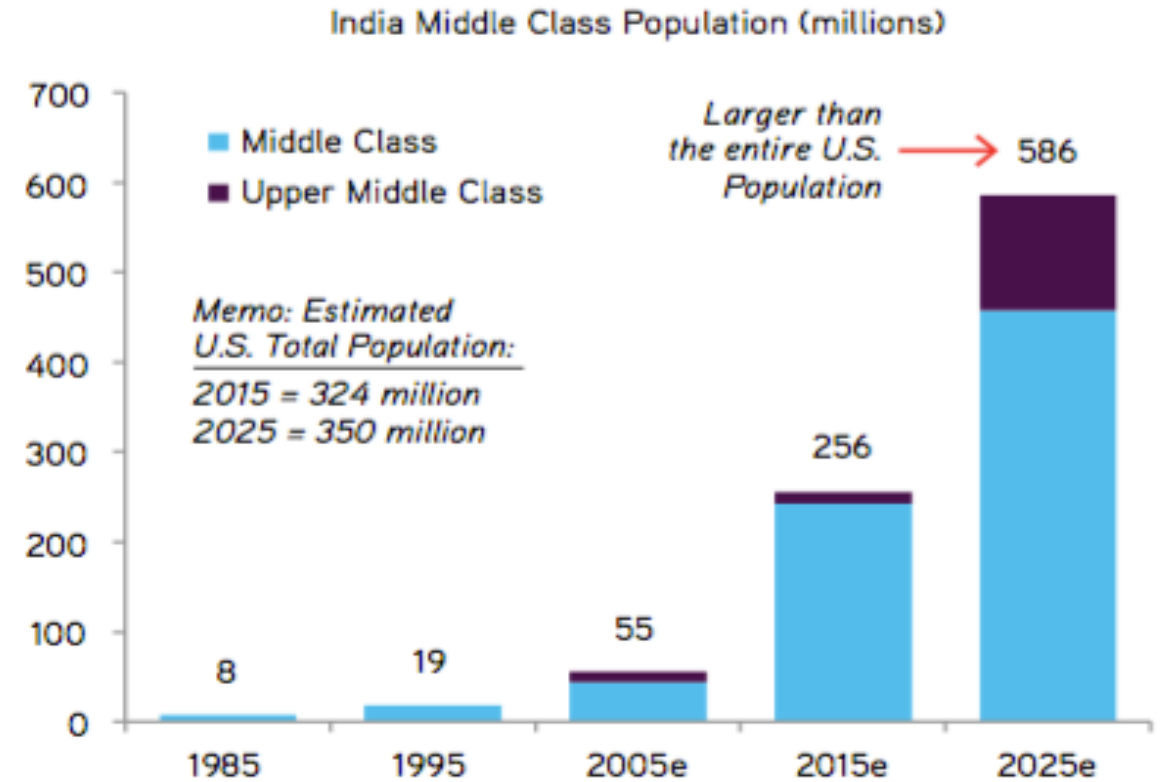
India Middle Class Population (millions)

Middle Class
Upper Middle Class

Larger than the entire U.S. Population

Memo: Estimated U.S. Total Population:
2015 = 324 million
2025 = 350 million

700
600
500
400
300
200
100
0

8
19
55
256
586

1985
1995
2005e
2015e
2025e